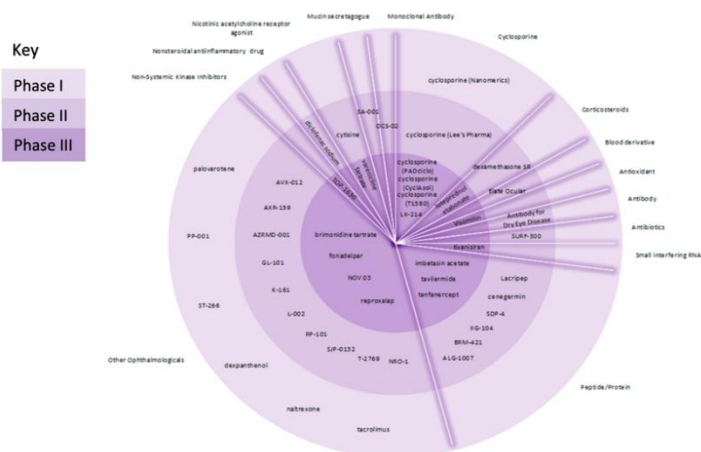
Key

Phase I

Phase II

Phase III

Nicotinic acetylcholine receptor agonist

Mucin secretagogue

Monoclonal Antibody

Cyclosporine

Nonsteroidal antiinflammatory drug

Non-Systemic Kinase Inhibitors

cyclosporine (Nanomerics)

Corticosteroids

Blood derivative

Antioxidant

Antibody

Antibiotics

Small interfering RNA

SA-001

OCS-02

cytoine

diclofenac sodium

SJP-0035

cyclosporine (Lee's Pharma)

cyclosporine (PAD ciclo)

cyclosporine (CyclASol)

cyclosporine (T1580)

LX-214

dexamethasone SR

Elate Ocular

Antibody for Dry Eye Disease

SURF-300

tivanisiran

palovarotene

AVX-012

AXR-159

AZR-MD-001

GL-101

K-161

L-002

brimonidine tartrate

fonadelpar

NOV 03

reproxalap

imbetasin acetate

tavilermide

tanfanercept

Lacripep

cenegermin

SDP-4

HG-104

BRM-421

ALG-1007

PP-001

ST-266

RP-101

SJP-0132

T-2769

NRO-1

Other Ophthalmologicals

dexpanthenol

naltrexone

tacrolimus

Peptide/Protein